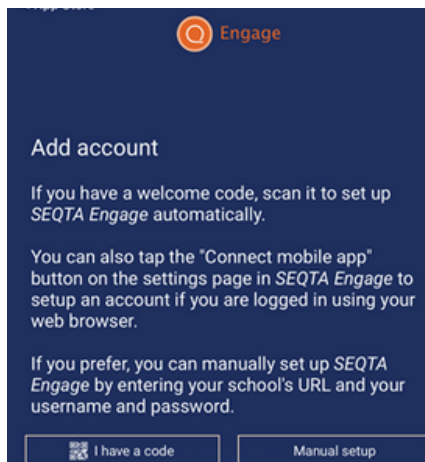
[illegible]

Engage

Add account

If you have a welcome code, scan it to set up SEQTA Engage automatically.

You can also tap the "Connect mobile app" button on the settings page in SEQTA Engage to setup an account if you are logged in using your web browser.

If you prefer, you can manually set up SEQTA Engage by entering your school's URL and your username and password.

I have a code

Manual setup